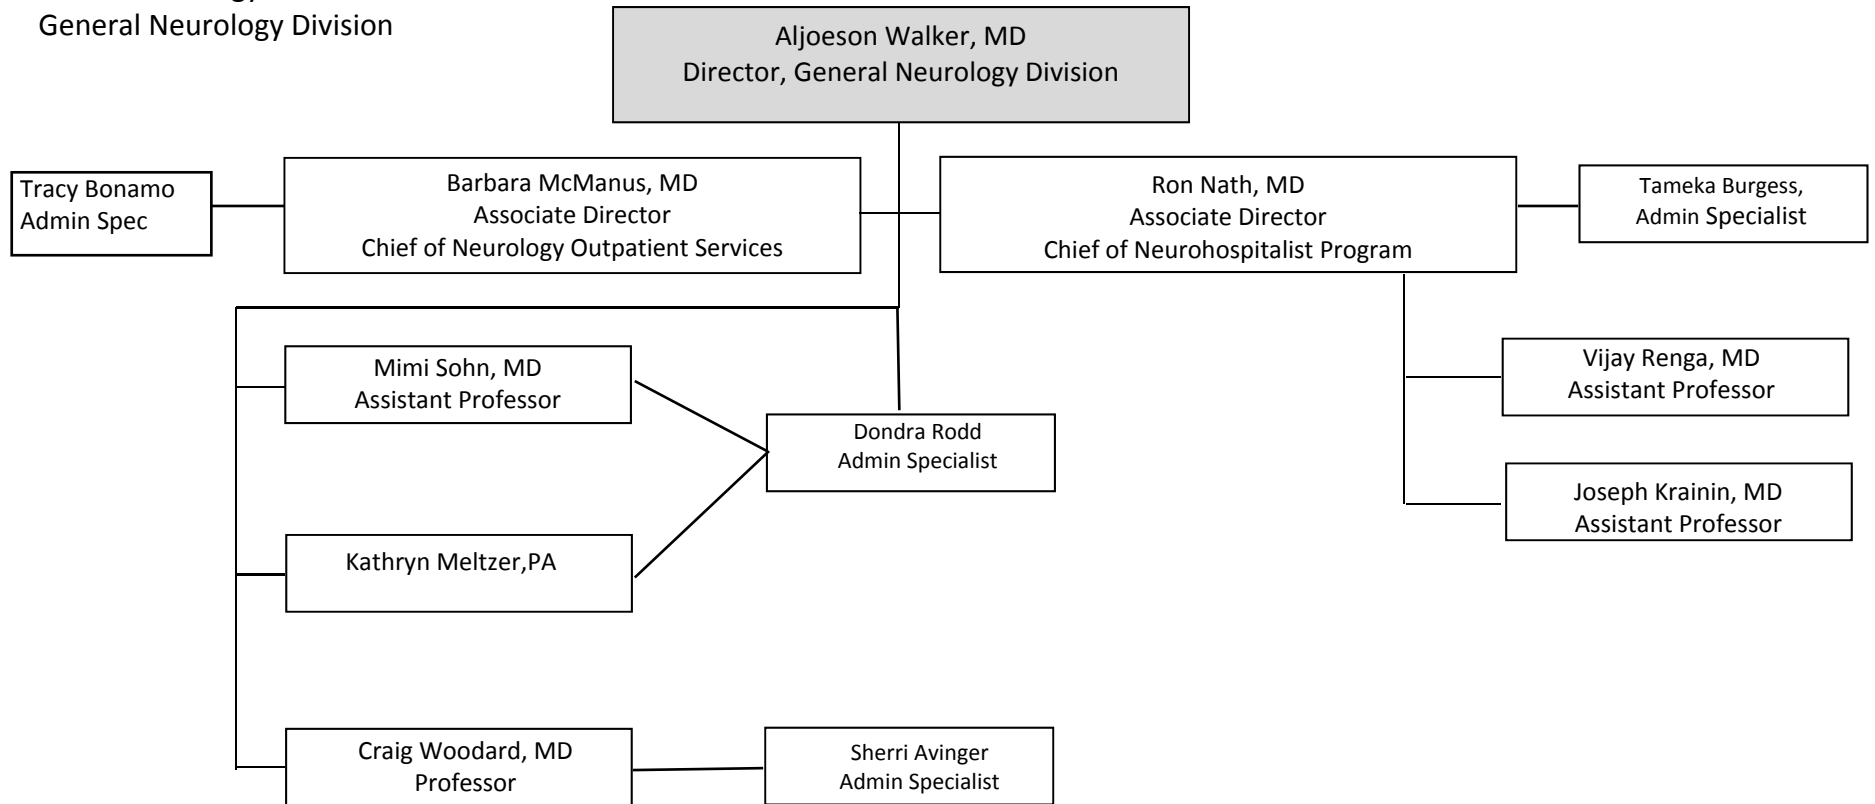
General Neurology Division

Aljoeson Walker, MD
Director, General Neurology Division

Tracy Bonamo
Admin Spec

Barbara McManus, MD
Associate Director
Chief of Neurology Outpatient Services

Ron Nath, MD
Associate Director
Chief of Neurohospitalist Program

Tameka Burgess,
Admin Specialist

Mimi Sohn, MD
Assistant Professor

Dondra Rodd
Admin Specialist

Vijay Renga, MD
Assistant Professor

Joseph Krainin, MD
Assistant Professor

Kathryn Meltzer,PA

Craig Woodard, MD
Professor

Sherri Avinger
Admin Specialist